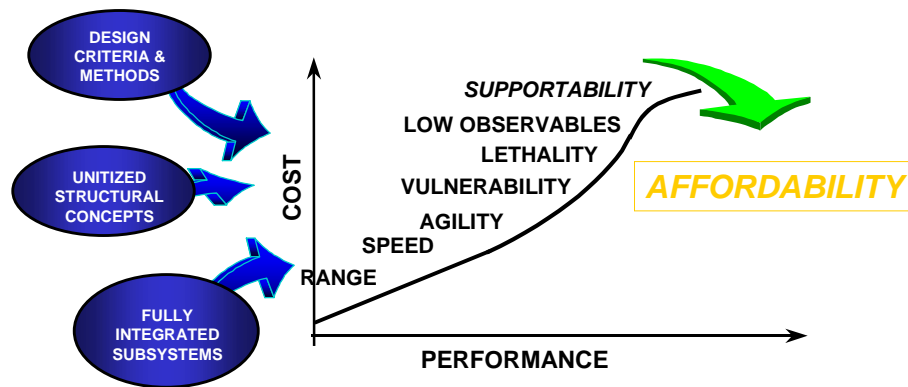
DESIGN CRITERIA & METHODS

UNITIZED STRUCTURAL CONCEPTS

FULLY INTEGRATED SUBSYSTEMS

COST

SUPPORTABILITY

LOW OBSERVABLES

LETHALITY

VULNERABILITY

AGILITY

SPEED

RANGE

PERFORMANCE

AFFORDABILITY